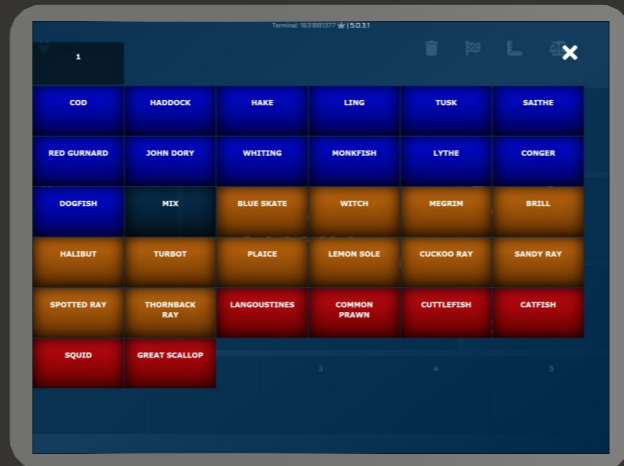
Terminal: 1631861377 | 5.0.31

1

×

| COD | HADDOCK | HAKE | LING | TUSK | SAITHE |
|---|---|---|---|---|---|
| RED GURNARD | JOHN DORY | WHITING | MONKFISH | LYTHE | CONGER |
| DOGFISH | MIX | BLUE SKATE | WITCH | MEGRIM | BRILL |
| HALIBUT | TURBOT | PLAICE | LEMON SOLE | CUCKOO RAY | SANDY RAY |
| SPOTTED RAY | THORNBACK RAY | LANGOUSTINES | COMMON PRAWN | CUTTLEFISH | CATFISH |
| SQUID | GREAT SCALLOP | | | | |

3

4

5